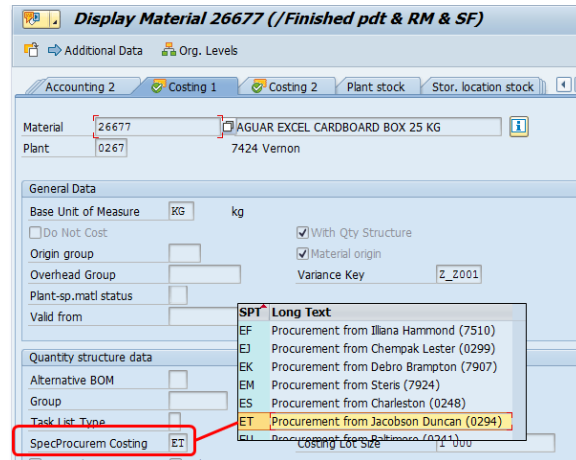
Display Material 26677 (/Finished pdt & RM & SF)

Additional Data   Org. Levels

Accounting 2 | Costing 1 | Costing 2 | Plant stock | Stor. location stock

Material 26677 AGUAR EXCEL CARDBOARD BOX 25 KG
Plant 0267 7424 Vernon

General Data
Base Unit of Measure KG kg
Do Not Cost
With Qty Structure
Origin group
Material origin
Overhead Group
Variance Key Z_Z001
Plant-sp.matl status
Valid from

Quantity structure data
Alternative BOM
Group
Task List Type
SpecProcurem Costing ET
Costing Lot Size 1 000

| SPT | Long Text |
|---|---|
| EF | Procurement from Illiana Hammond (7510) |
| EJ | Procurement from Chempak Lester (0299) |
| EK | Procurement from Debro Brampton (7907) |
| EM | Procurement from Steris (7924) |
| ES | Procurement from Charleston (0248) |
| ET | Procurement from Jacobson Duncan (0294) |
| EU | Procurement from Baltimore (0241) |